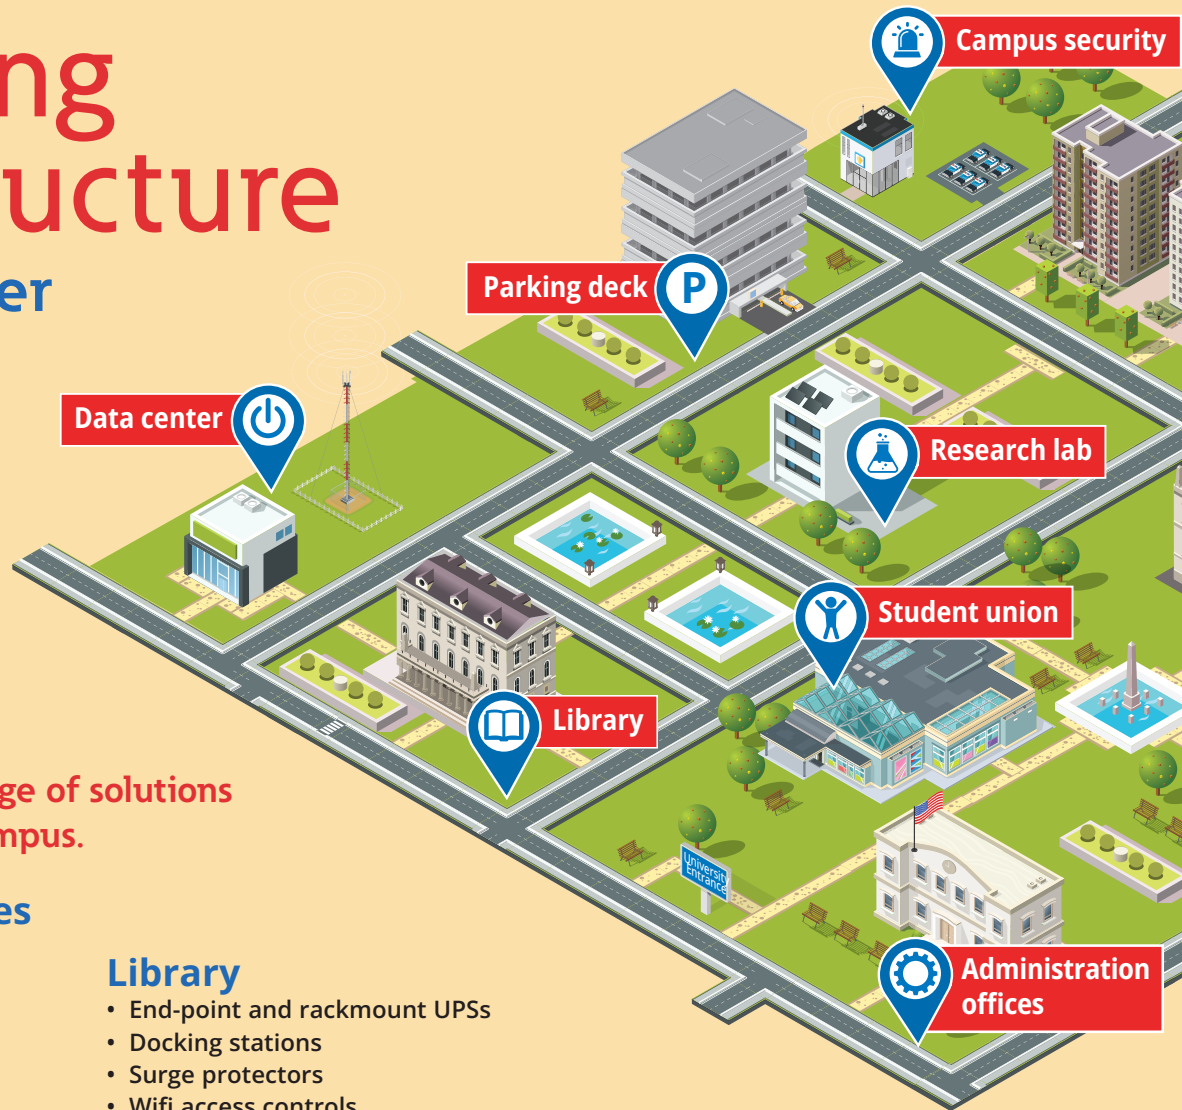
ng
ucture
er

Data center

Parking deck

Campus security

Research lab

Student union

Library

University Entrance

Administration offices

ge of solutions
mpus.

es

Library
• End-point and rackmount UPSs
• Docking stations
• Surge protectors
• Wifi access controls